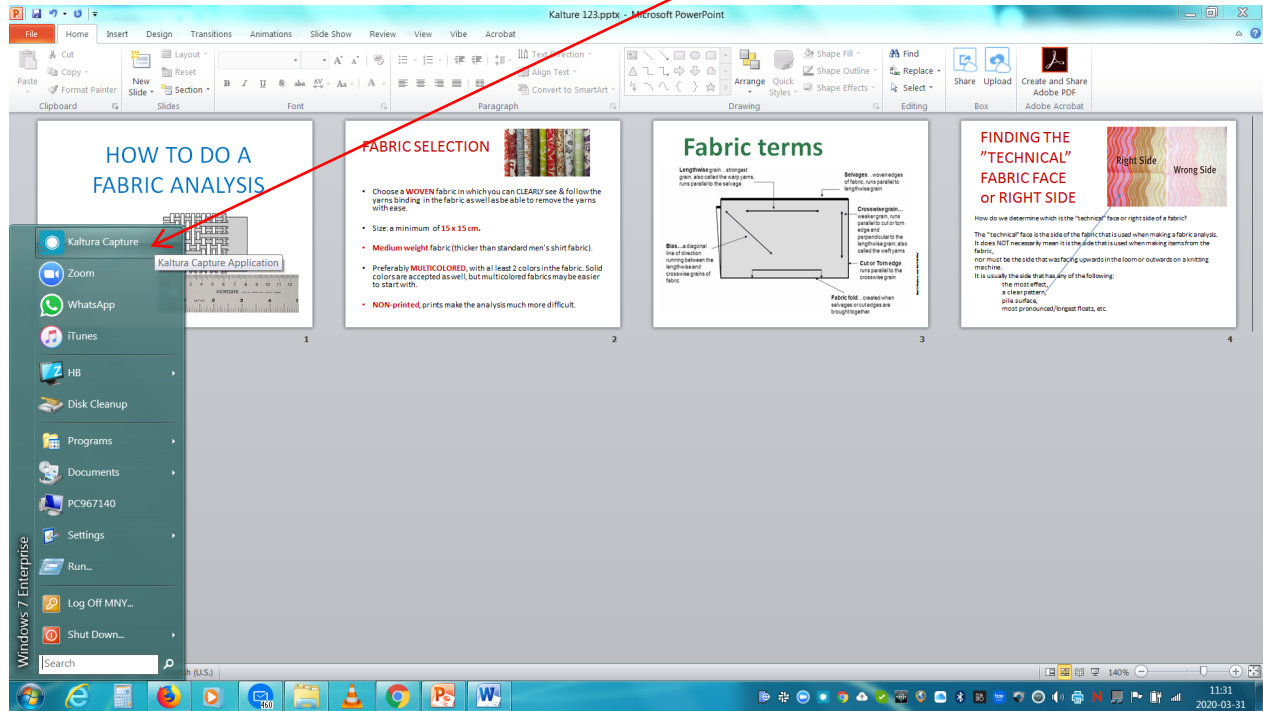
Kalture 123.pptx - Microsoft PowerPoint

File Home Insert Design Transitions Animations Slide Show Review View Vibe Acrobat

Paste Cut Copy Format Painter Clipboard
New Slide Layout Reset Section Slides
Font
Text Direction Align Text Convert to SmartArt Paragraph
Arrange Quick Styles Shape Fill Shape Outline Shape Effects Drawing
Find Replace Select Editing
Share Upload Box
Create and Share Adobe PDF Adobe Acrobat

HOW TO DO A FABRIC ANALYSIS

1

FABRIC SELECTION

• Choose a WOVEN fabric in which you can CLEARLY see & follow the yarns binding in the fabric as well as be able to remove the yarns with ease.

• Size: a minimum of 15 x 15 cm.

• Medium weight fabric (thicker than standard men's shirt fabric).

• Preferably MULTICOLORED, with at least 2 colors in the fabric. Solid colors are accepted as well, but multicolored fabrics may be easier to start with.

• NON-printed, prints make the analysis much more difficult.

2

Fabric terms

Lengthwise grain... strongest grain. also called the warp yarns. runs parallel to the selvage

Selvages... woven edges of fabric, runs parallel to lengthwise grain

Crosswise grain... weaker grain, runs parallel to cut or torn edge and perpendicular to the lengthwise grain. also called the weft yarns

Bias... a diagonal line of direction running between the lengthwise and crosswise grains of fabric

Cut or Torn edge runs parallel to the crosswise grain

Fabric fold... created when selvages or cut edges are brought together.

3

FINDING THE "TECHNICAL" FABRIC FACE or RIGHT SIDE

Right Side
Wrong Side

How do we determine which is the "technical" face or right side of a fabric?

The "technical" face is the side of the fabric that is used when making a fabric analysis. It does NOT necessarily mean it is the side that is used when making items from the fabric,
nor must be the side that was facing upwards in the loom or outwards on a knitting machine.
It is usually the side that has any of the following:
the most effect,
a clear pattern,
pile surface,
most pronounced/longest floats, etc.

4

Kaltura Capture
Kaltura Capture Application
Zoom
WhatsApp
iTunes
HB
Disk Cleanup
Programs
Documents
PC967140
Settings
Run...
Log Off MNY...
Shut Down...
Windows 7 Enterprise
Search

h (U.S.)
140%
11:31
2020-03-31